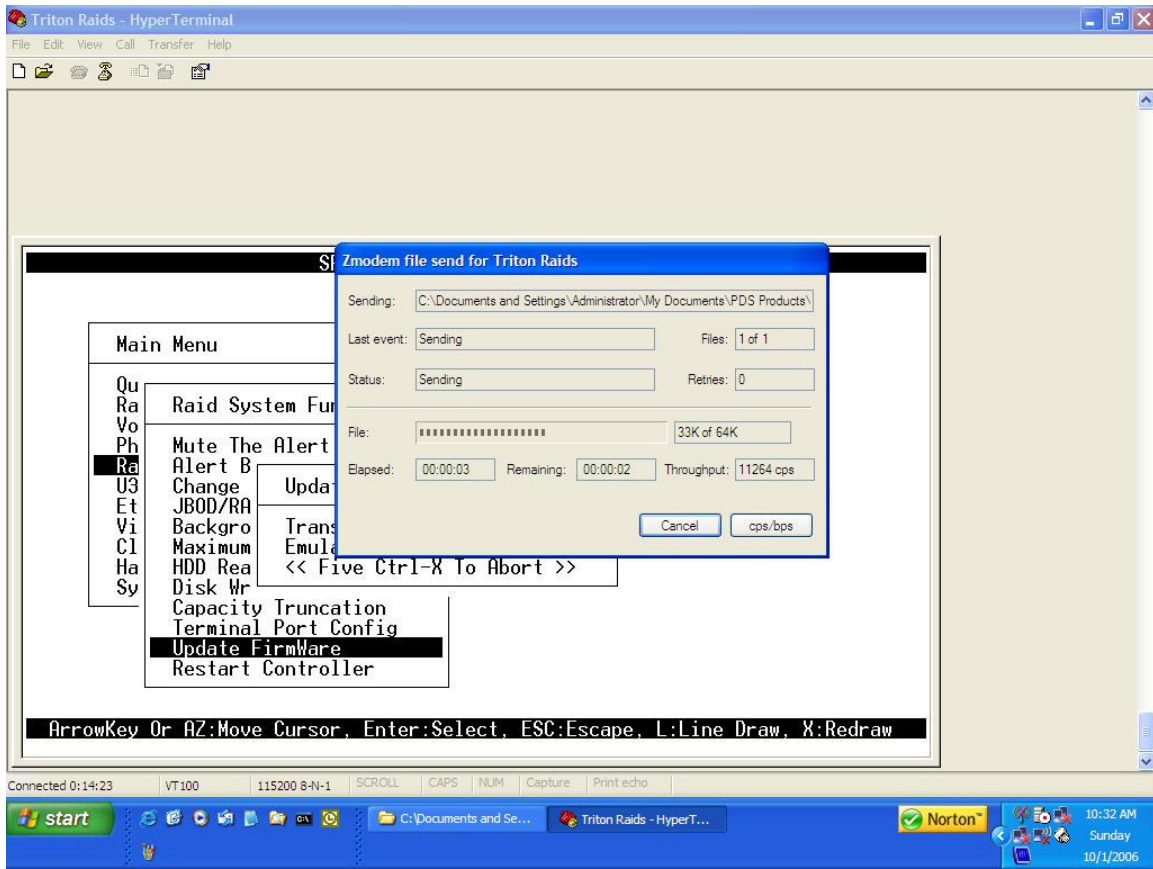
Triton Raids - HyperTerminal

File Edit View Call Transfer Help

S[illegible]

Zmodem file send for Triton Raids

Sending: C:\Documents and Settings\Administrator\My Documents\PDS Products\

Last event: Sending

Files: 1 of 1

Status: Sending

Retries: 0

File:

33K of 64K

Elapsed: 00:00:03

Remaining: 00:00:02

Throughput: 11264 cps

Cancel

cps/bps

Main Menu

Qu
Ra
Vo
Ph
Ra
U3
Et
Vi
Cl
Ha
Sy

Raid System Fu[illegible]

Mute The Alert
Alert B
Change
JBOD/RA
Backgro
Maximum
HDD Rea
Disk Wr
Capacity Truncation
Terminal Port Config
Update FirmWare
Restart Controller

Upda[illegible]

Trans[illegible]
Emula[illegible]
<< Five Ctrl-X To Abort >>

ArrowKey Or AZ:Move Cursor, Enter:Select, ESC:Escape, L:Line Draw, X:Redraw

Connected 0:14:23 VT100 115200 8-N-1 SCROLL CAPS NUM Capture Print echo

start

C:\Documents and Se...

Triton Raids - HyperT...

Norton

10:32 AM
Sunday
10/1/2006